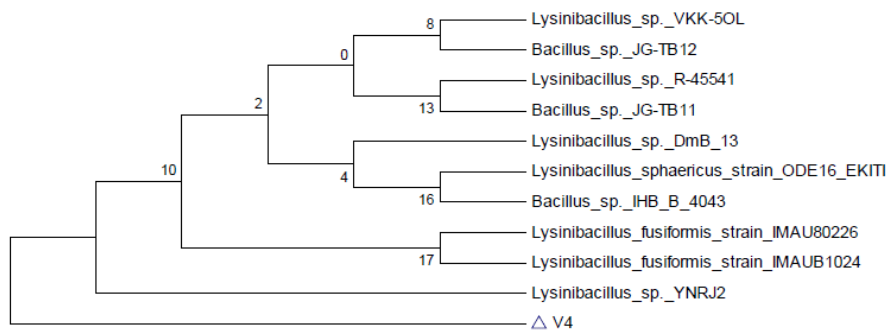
8
Lysinibacillus_sp._VKK-5OL
0
Bacillus_sp._JG-TB12
Lysinibacillus_sp._R-45541
2
13
Bacillus_sp._JG-TB11
Lysinibacillus_sp._DmB_13
10
4
Lysinibacillus_sphaericus_strain_ODE16_EKITI
16
Bacillus_sp._IHB_B_4043
Lysinibacillus_fusiformis_strain_IMAU80226
17
Lysinibacillus_fusiformis_strain_IMAUB1024
Lysinibacillus_sp._YNRJ2
△ V4